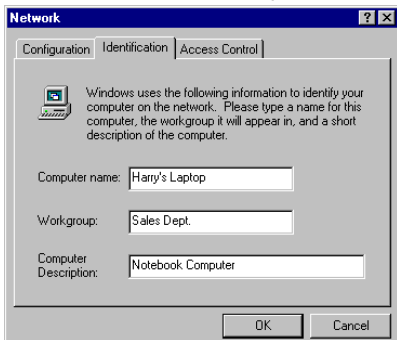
Network

Configuration | Identification | Access Control

Windows uses the following information to identify your computer on the network. Please type a name for this computer, the workgroup it will appear in, and a short description of the computer.

Computer name: Harry's Laptop

Workgroup: Sales Dept.

Computer Description: Notebook Computer

OK Cancel